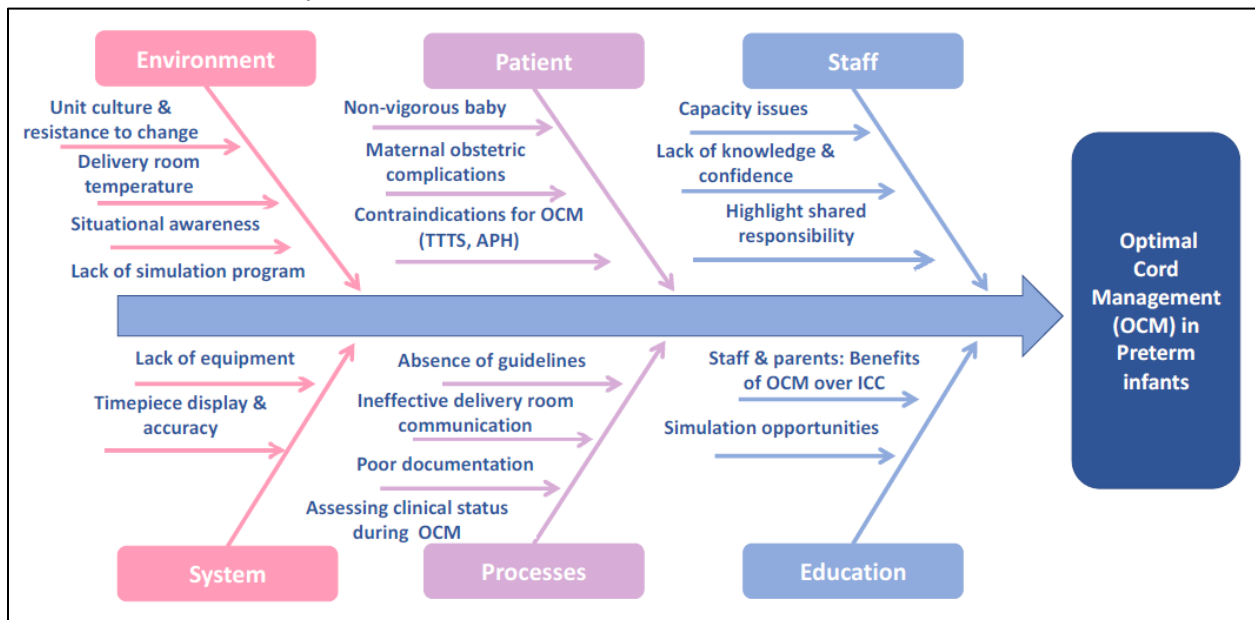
Environment

Unit culture & resistance to change

Delivery room temperature

Situational awareness

Lack of simulation program

Patient

Non-vigorous baby

Maternal obstetric complications

Contraindications for OCM (TTTS, APH)

Staff

Capacity issues

Lack of knowledge & confidence

Highlight shared responsibility

Optimal Cord Management (OCM) in Preterm infants

Lack of equipment

Timepiece display & accuracy

System

Absence of guidelines

Ineffective delivery room communication

Poor documentation

Assessing clinical status during OCM

Processes

Staff & parents: Benefits of OCM over ICC

Simulation opportunities

Education